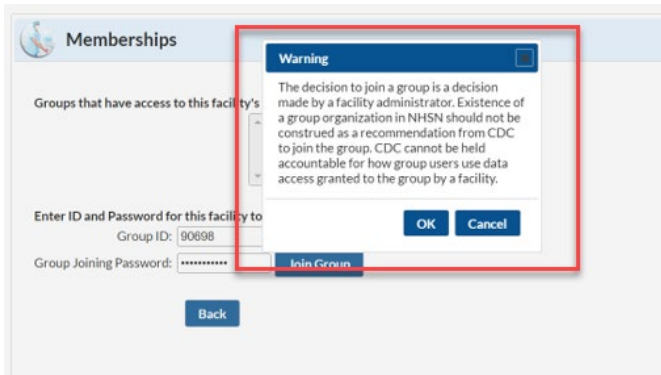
Memberships

Groups that have access to this facility's

Enter ID and Password for this facility to

Group ID: 90698

Group Joining Password: ••••••••••••

Join Group

Back

Warning

The decision to join a group is a decision made by a facility administrator. Existence of a group organization in NHSN should not be construed as a recommendation from CDC to join the group. CDC cannot be held accountable for how group users use data access granted to the group by a facility.

OK

Cancel